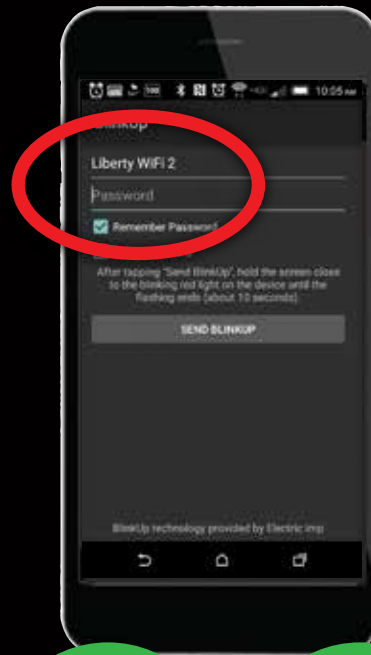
10:05 AM

BlinkUp

Liberty WiFi 2

Password

Remember Password

After tapping "Send BlinkUp", hold the screen close to the blinking red light on the device until the flashing ends (about 10 seconds).

SEND BLINKUP

BlinkUp technology provided by Electric Imp